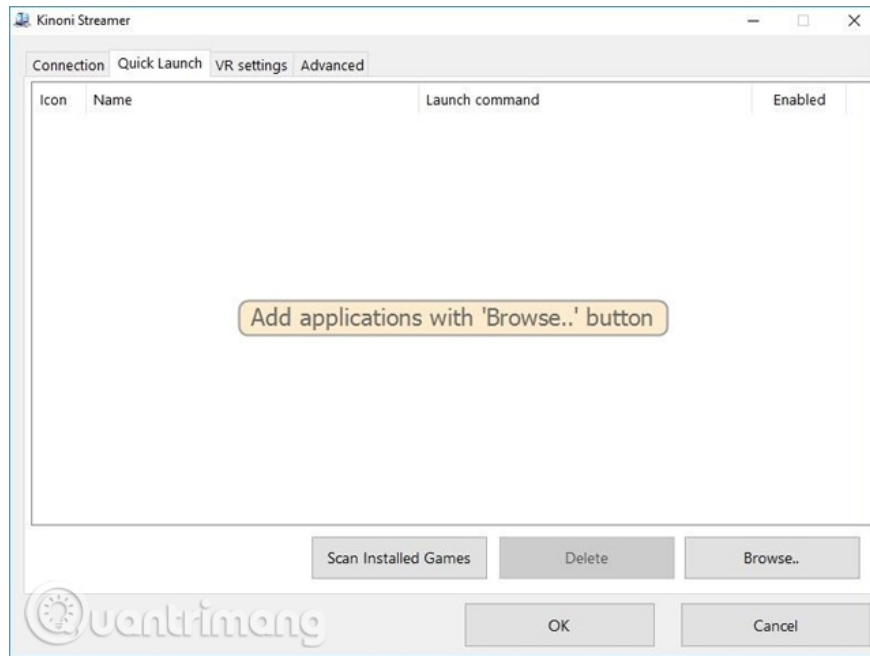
Kinoni Streamer

Connection | Quick Launch | VR settings | Advanced

| Icon | Name | Launch command | Enabled |
|---|---|---|---|

Add applications with 'Browse..' button

Scan Installed Games | Delete | Browse..

Quantrimang

OK | Cancel